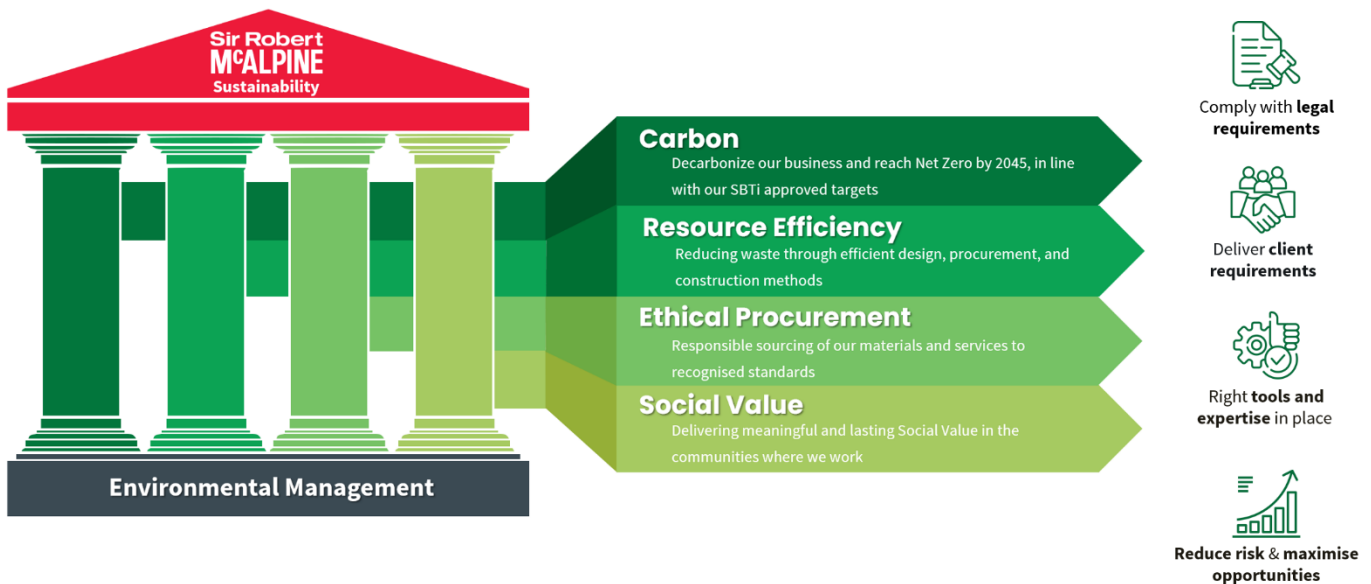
Sir Robert McALPINE
Sustainability

Environmental Management

Carbon
Decarbonize our business and reach Net Zero by 2045, in line with our SBTi approved targets

Resource Efficiency
Reducing waste through efficient design, procurement, and construction methods

Ethical Procurement
Responsible sourcing of our materials and services to recognised standards

Social Value
Delivering meaningful and lasting Social Value in the communities where we work

Comply with legal requirements

Deliver client requirements

Right tools and expertise in place

Reduce risk & maximise opportunities